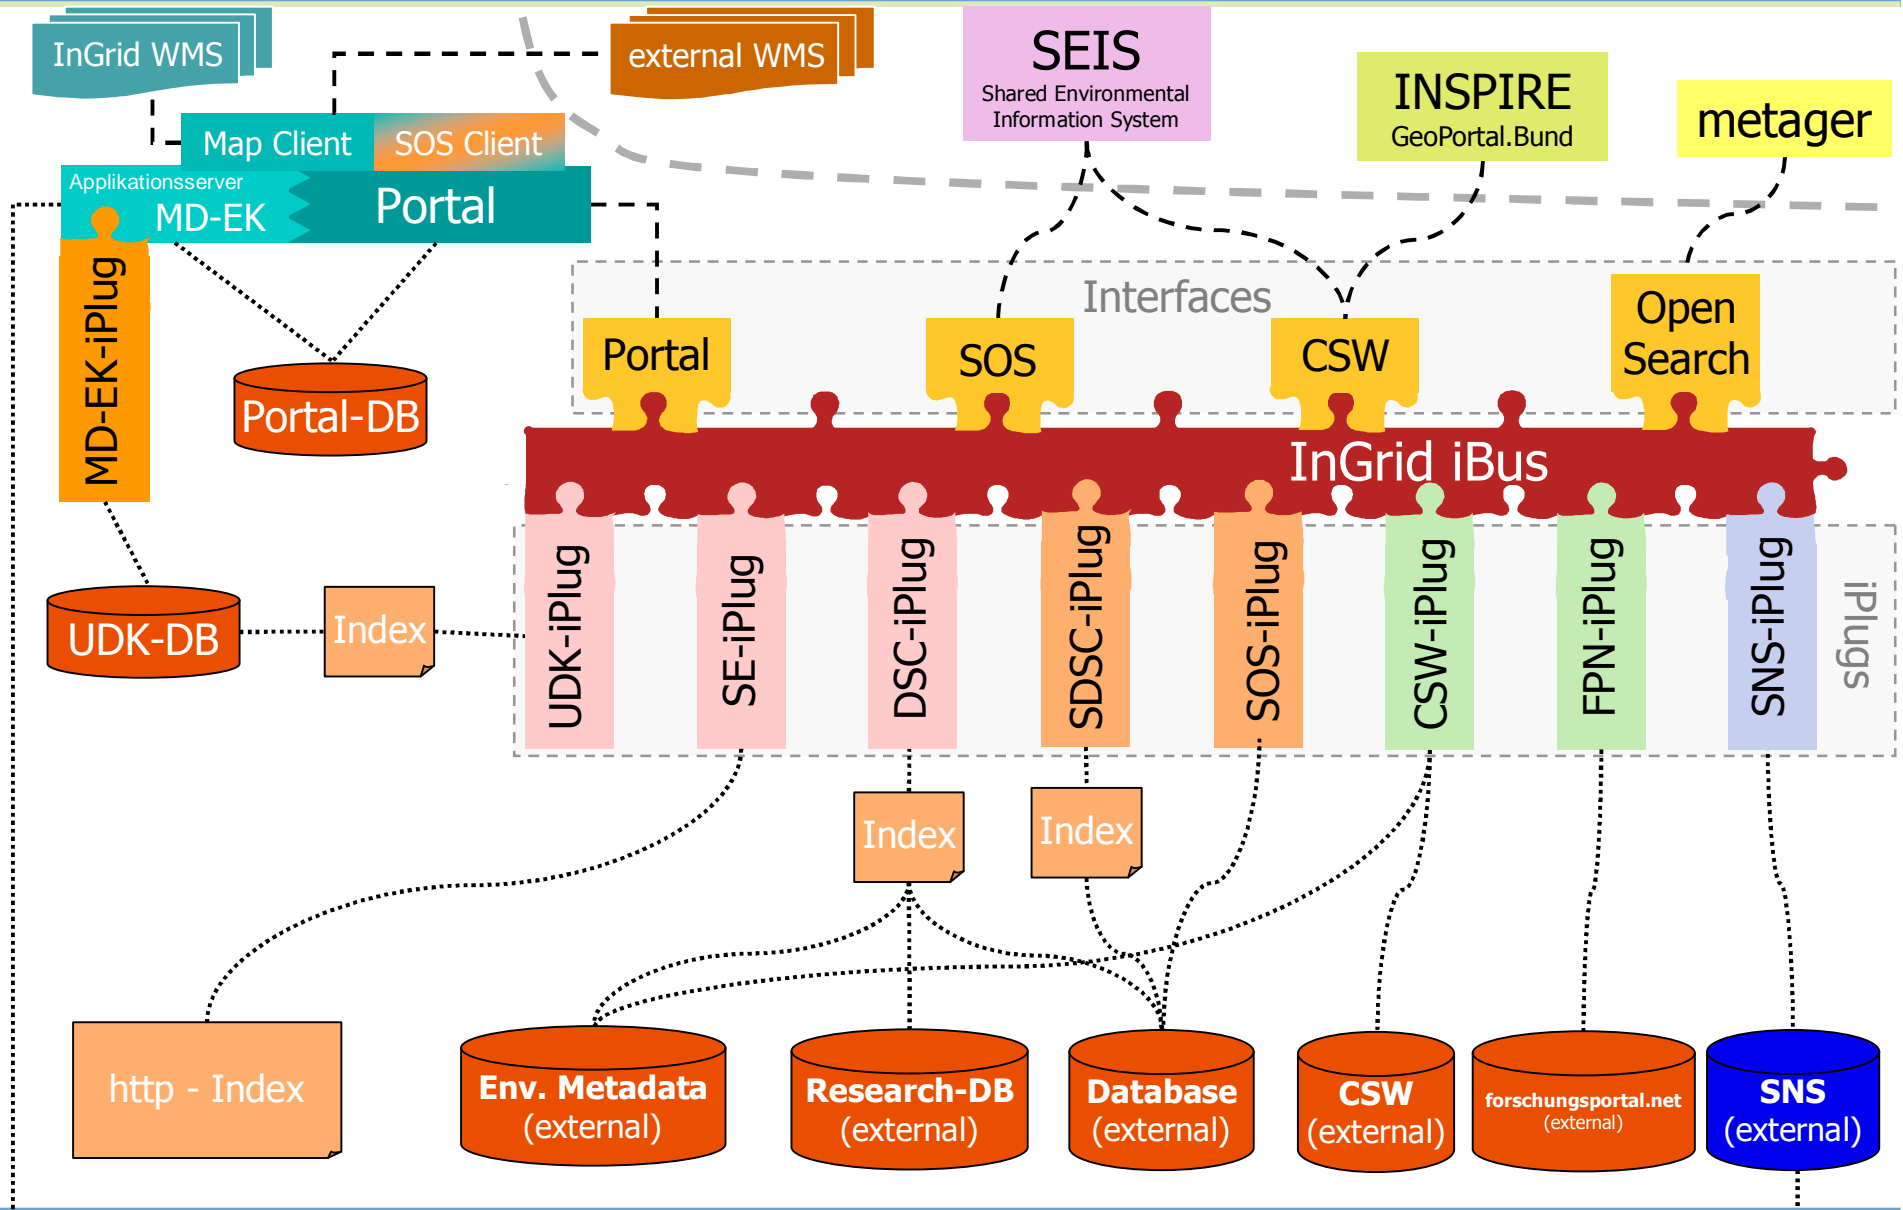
InGrid WMS

external WMS

SEIS
Shared Environmental Information System

INSPIRE
GeoPortal.Bund

metager

Map Client

SOS Client

Applikationsserver

MD-EK

Portal

MD-EK-iPlug

Portal-DB

Interfaces

Portal

SOS

CSW

Open Search

InGrid iBus

UDK-DB

Index

UDK-iPlug

SE-iPlug

DSC-iPlug

SDSC-iPlug

SOS-iPlug

CSW-iPlug

FPN-iPlug

SNS-iPlug

iPlugs

Index

Index

http - Index

Env. Metadata (external)

Research-DB (external)

Database (external)

CSW (external)

forschungsportal.net (external)

SNS (external)